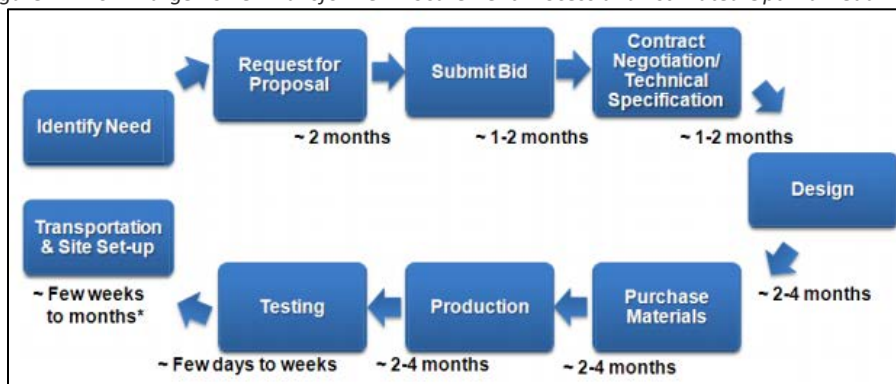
Identify Need

Request for Proposal

~ 2 months

Submit Bid

~ 1-2 months

Contract Negotiation/ Technical Specification

~ 1-2 months

Design

~ 2-4 months

Purchase Materials

~ 2-4 months

Production

~ 2-4 months

Testing

~ Few days to weeks

Transportation & Site Set-up

~ Few weeks to months*